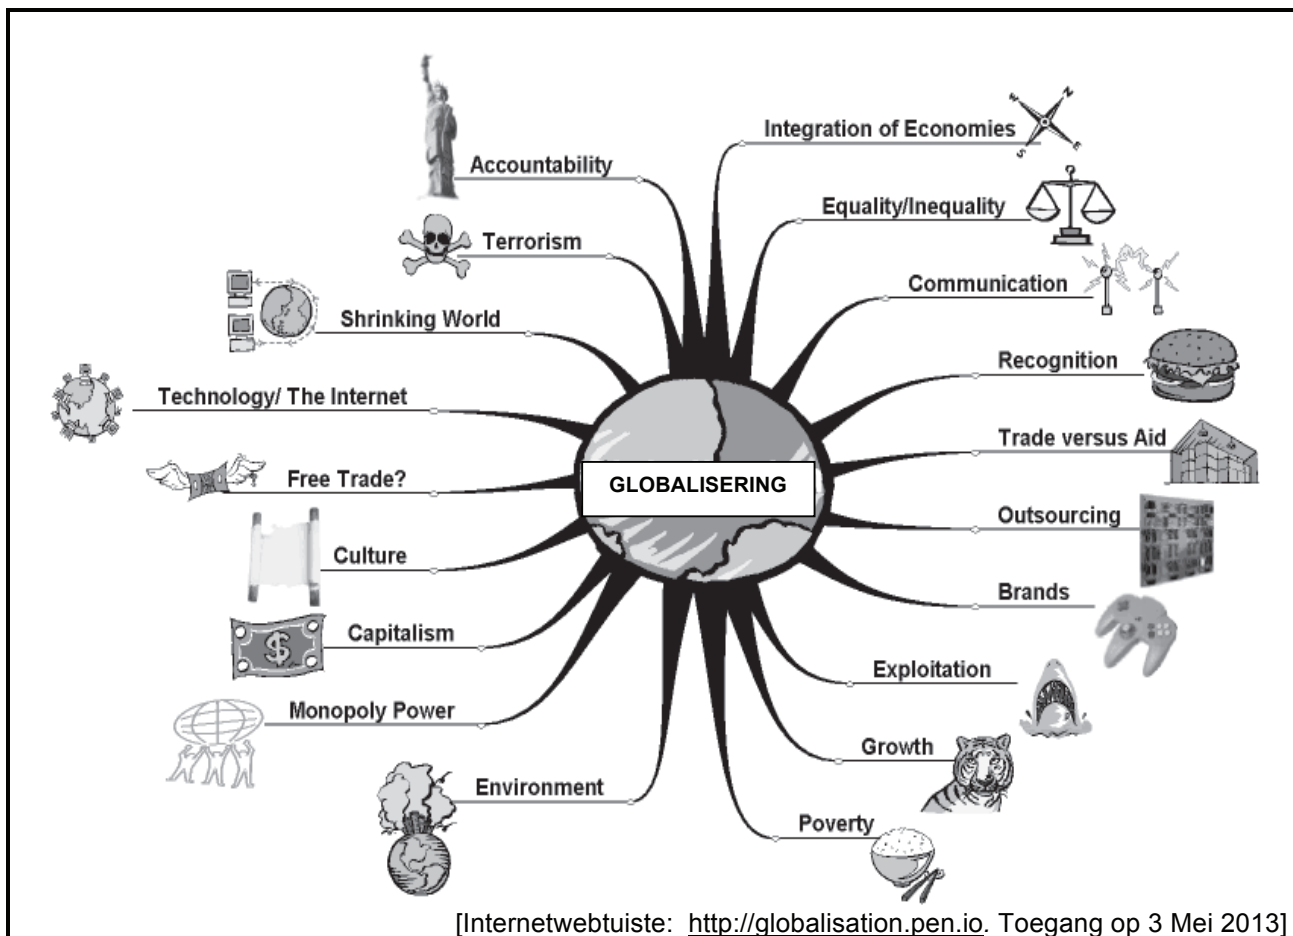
GLOBALISERING

Accountability

Terrorism

Shrinking World

Technology/ The Internet

Free Trade?

Culture

Capitalism

Monopoly Power

Environment

Integration of Economies

Equality/Inequality

Communication

Recognition

Trade versus Aid

Outsourcing

Brands

Exploitation

Growth

Poverty

[Internetwebtuiste: http://globalisation.pen.io. Toegang op 3 Mei 2013]